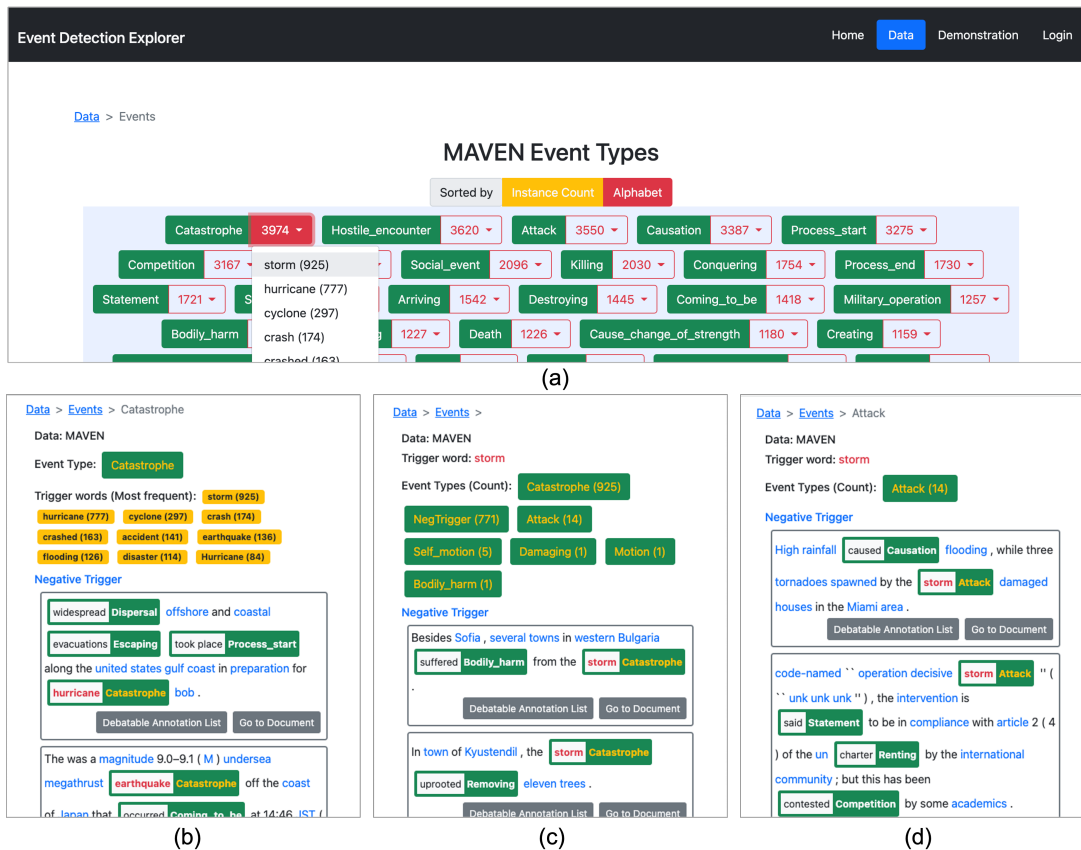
Event Detection Explorer

Home Data Demonstration Login

Data > Events

MAVEN Event Types

Sorted by Instance Count Alphabet

Catastrophe 3974 Hostile_encounter 3620 Attack 3550 Causation 3387 Process_start 3275

Competition 3167 storm (925) Social_event 2096 Killing 2030 Conquering 1754 Process_end 1730

Statement 1721 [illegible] hurricane (777) Arriving 1542 Destroying 1445 Coming_to_be 1418 Military_operation 1257

cyclone (297)

Bodily_harm crash (174) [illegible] 1227 Death 1226 Cause_change_of_strength 1180 Creating 1159

crashed (163)

(a)

Data > Events > Catastrophe

Data: MAVEN

Event Type: Catastrophe

Trigger words (Most frequent): storm (925) hurricane (777) cyclone (297) crash (174) crashed (163) accident (143) earthquake (136) flooding (126) disaster (114) Hurricane (84)

Negative Trigger

widespread Dispersal offshore and coastal evacuations Escaping took place Process_start along the united states gulf coast in preparation for hurricane Catastrophe bob .

Debatable Annotation List Go to Document

The was a magnitude 9.0–9.1 ( M ) undersea megathrust earthquake Catastrophe off the coast of Japan that occurred Coming_to_be at 14:46 JST (

(b)

Data > Events >

Data: MAVEN

Trigger word: storm

Event Types (Count): Catastrophe (925) NegTrigger (771) Attack (14) Self_motion (5) Damaging (1) Motion (1) Bodily_harm (1)

Negative Trigger

Besides Sofia , several towns in western Bulgaria suffered Bodily_harm from the storm Catastrophe .

Debatable Annotation List Go to Document

In town of Kyustendil , the storm Catastrophe uprooted Removing eleven trees .

Debatable Annotation List Go to Document

(c)

Data > Events > Attack

Data: MAVEN

Trigger word: storm

Event Types (Count): Attack (14)

Negative Trigger

High rainfall caused Causation flooding , while three tornadoes spawned by the storm Attack damaged houses in the Miami area .

Debatable Annotation List Go to Document

code-named `` operation decisive storm Attack '' ( `` unk unk unk '' ) , the intervention is said Statement to be in compliance with article 2 ( 4 ) of the un charter Renting by the international community ; but this has been contested Competition by some academics .

(d)